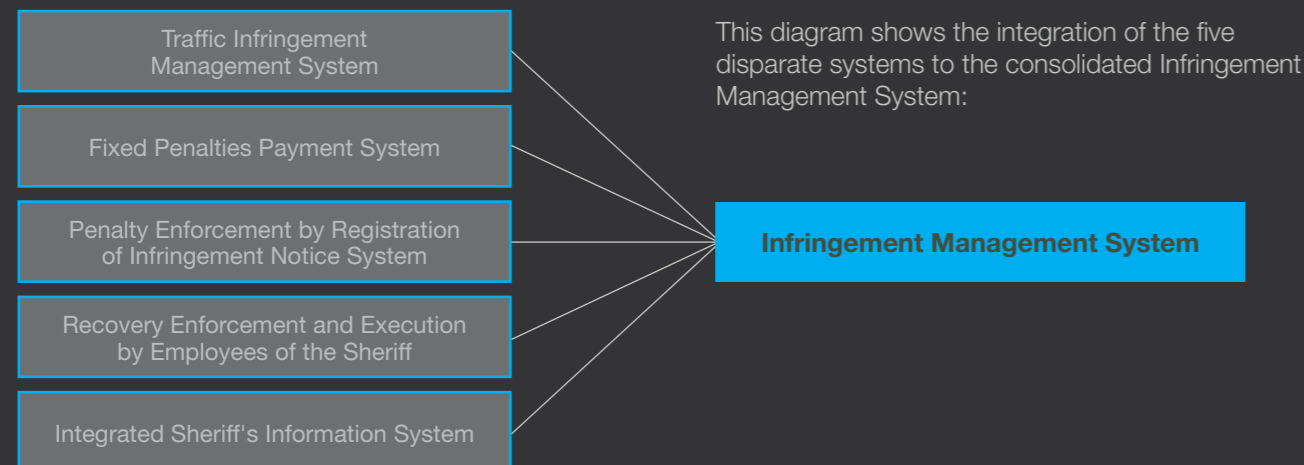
This diagram shows the integration of the five disparate systems to the consolidated Infringement Management System:

Traffic Infringement Management System

Fixed Penalties Payment System

Penalty Enforcement by Registration of Infringement Notice System

Recovery Enforcement and Execution by Employees of the Sheriff

Integrated Sheriff's Information System

Infringement Management System